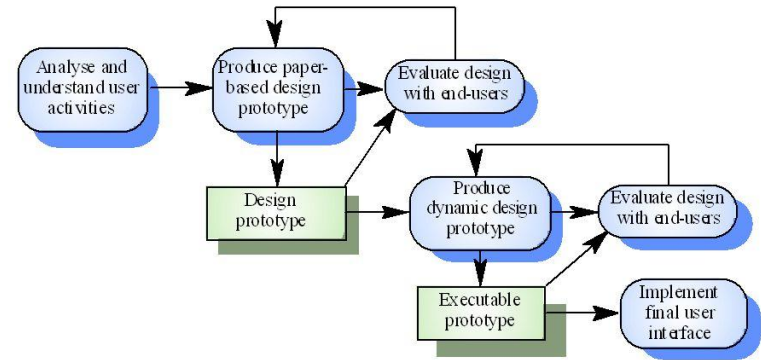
Analyse and understand user activities

Produce paper-based design prototype

Evaluate design with end-users

Design prototype

Produce dynamic design prototype

Evaluate design with end-users

Executable prototype

Implement final user interface